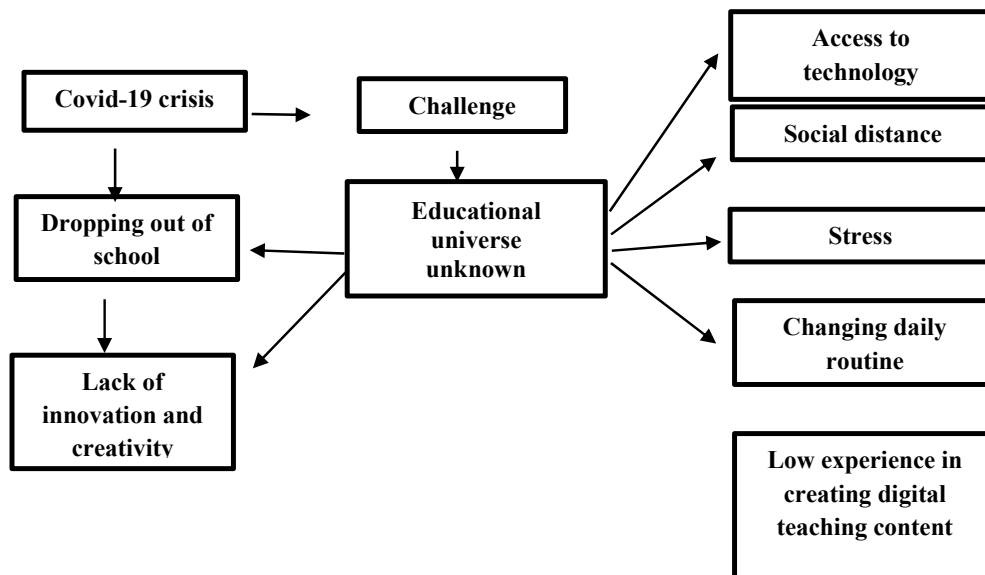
Covid-19 crisis

Challenge

Access to technology

Social distance

Educational universe unknown

Dropping out of school

Stress

Changing daily routine

Lack of innovation and creativity

Low experience in creating digital teaching content